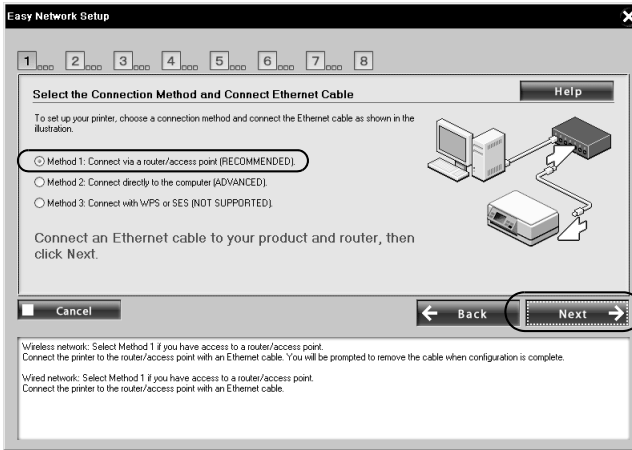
Easy Network Setup

1 2 3 4 5 6 7 8

Select the Connection Method and Connect Ethernet Cable

Help

To set up your printer, choose a connection method and connect the Ethernet cable as shown in the illustration.

Method 1: Connect via a router/access point (RECOMMENDED).

Method 2: Connect directly to the computer (ADVANCED).

Method 3: Connect with WPS or SES (NOT SUPPORTED).

Connect an Ethernet cable to your product and router, then click Next.

Cancel

Back

Next

Wireless network: Select Method 1 if you have access to a router/access point.
Connect the printer to the router/access point with an Ethernet cable. You will be prompted to remove the cable when configuration is complete.

Wired network: Select Method 1 if you have access to a router/access point.
Connect the printer to the router/access point with an Ethernet cable.